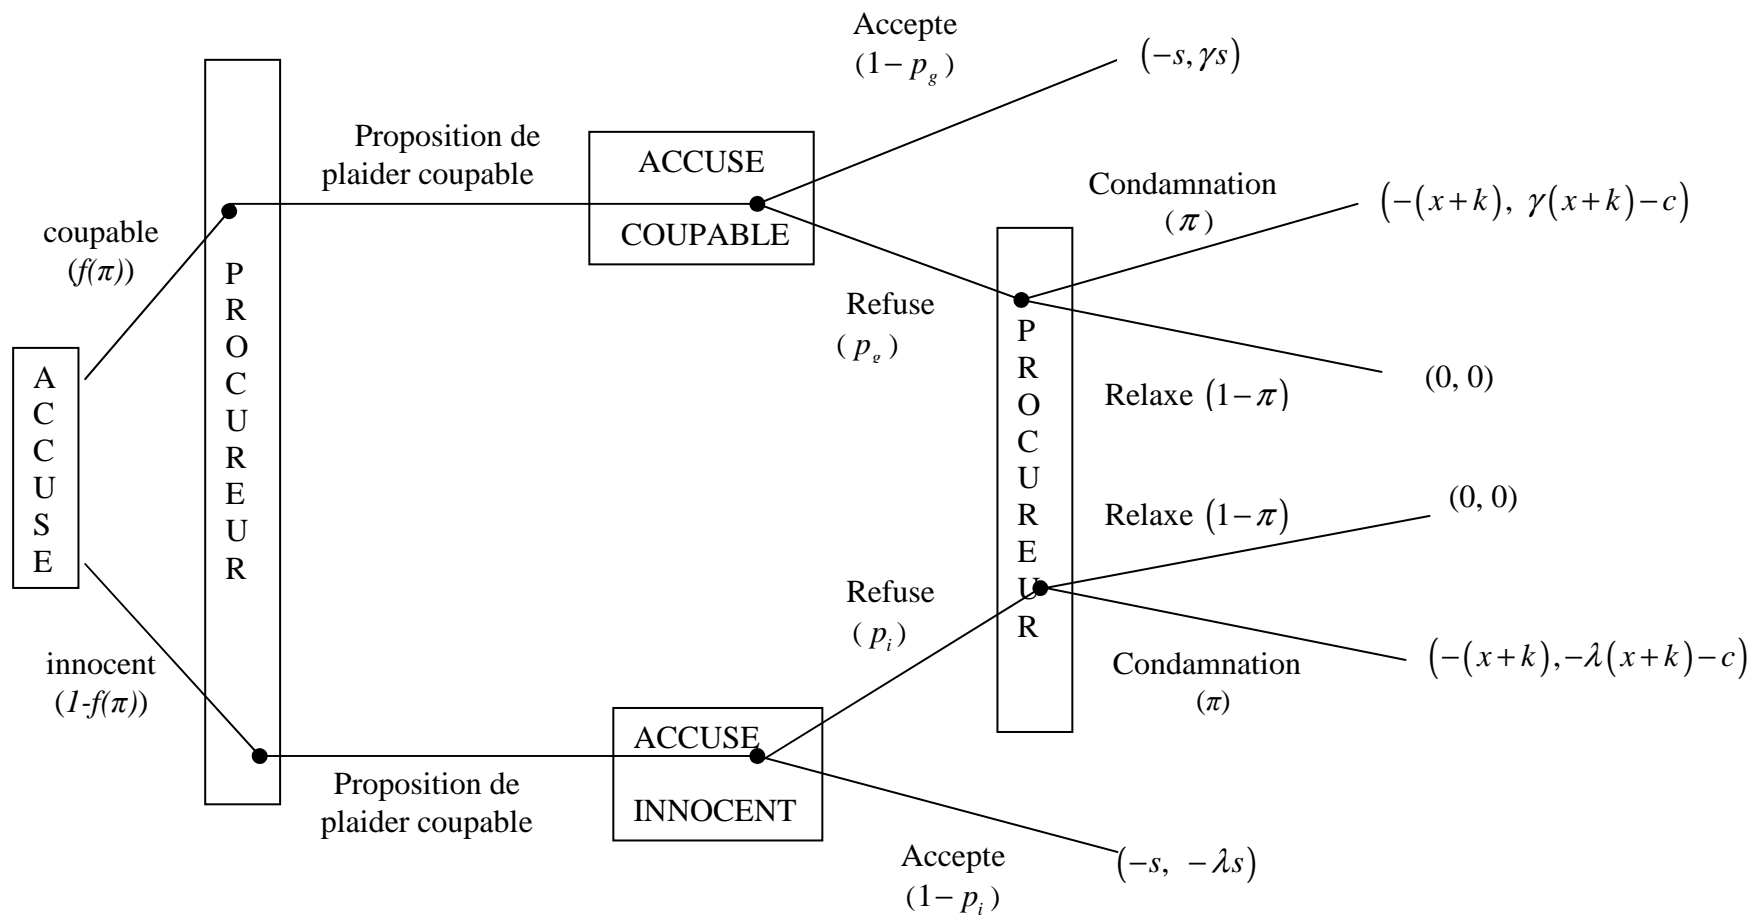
Accepte
$(1-p_g)$

$(-s, \gamma s)$

Proposition de plaider coupable

ACCUSE
COUPABLE

Condamnation
$(\pi)$

$(-(x+k),\ \gamma(x+k)-c)$

coupable
$(f(\pi))$

A
C
C
U
S
E

P
R
O
C
U
R
E
U
R

Refuse
$(p_g)$

P
R
O
C
U
R
E
U
R

(0, 0)

Relaxe $(1-\pi)$

Relaxe $(1-\pi)$

(0, 0)

Refuse
$(p_i)$

$(-(x+k), -\lambda(x+k)-c)$

Condamnation
$(\pi)$

innocent
$(1-f(\pi))$

ACCUSE
INNOCENT

Proposition de plaider coupable

Accepte
$(1-p_i)$

$(-s,\ -\lambda s)$